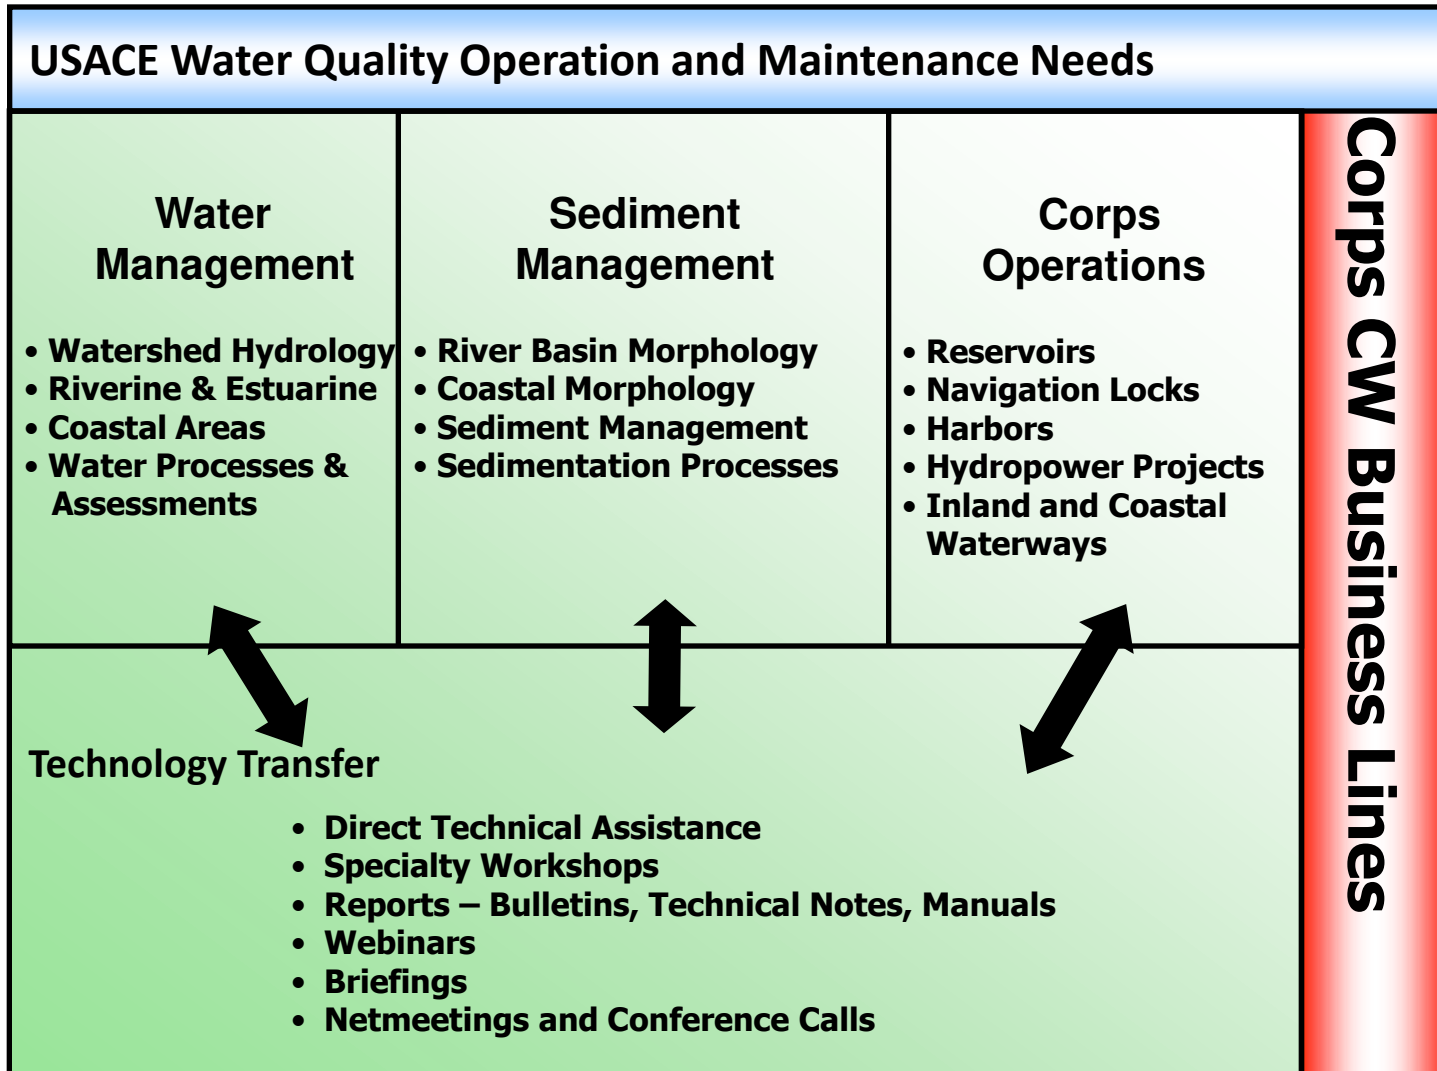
USACE Water Quality Operation and Maintenance Needs

Water Management

- Watershed Hydrology
- Riverine & Estuarine
- Coastal Areas
- Water Processes & Assessments

Sediment Management

- River Basin Morphology
- Coastal Morphology
- Sediment Management
- Sedimentation Processes

Corps Operations

- Reservoirs
- Navigation Locks
- Harbors
- Hydropower Projects
- Inland and Coastal Waterways

Technology Transfer

- Direct Technical Assistance
- Specialty Workshops
- Reports – Bulletins, Technical Notes, Manuals
- Webinars
- Briefings
- Netmeetings and Conference Calls

Corps CW Business Lines